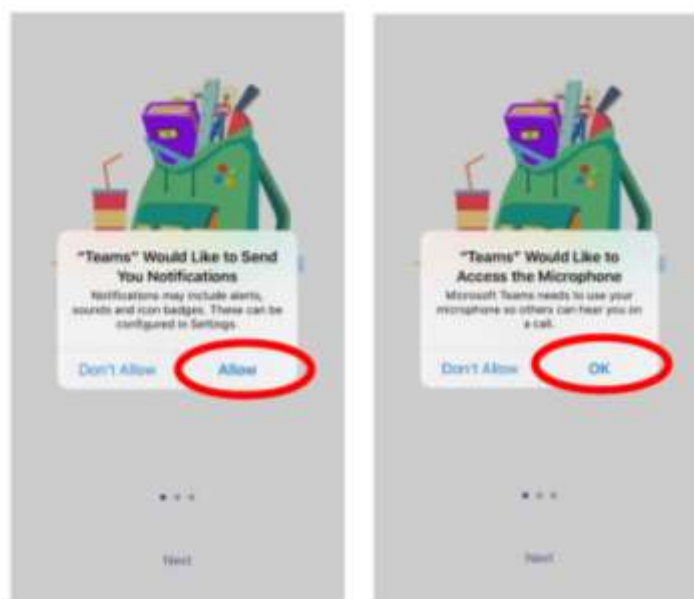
"Teams" Would Like to Send You Notifications

Notifications may include alerts, sounds and icon badges. These can be configured in Settings.

Don't Allow

Allow

Next

"Teams" Would Like to Access the Microphone

Microsoft Teams needs to use your microphone so others can hear you on a call.

Don't Allow

OK

Next